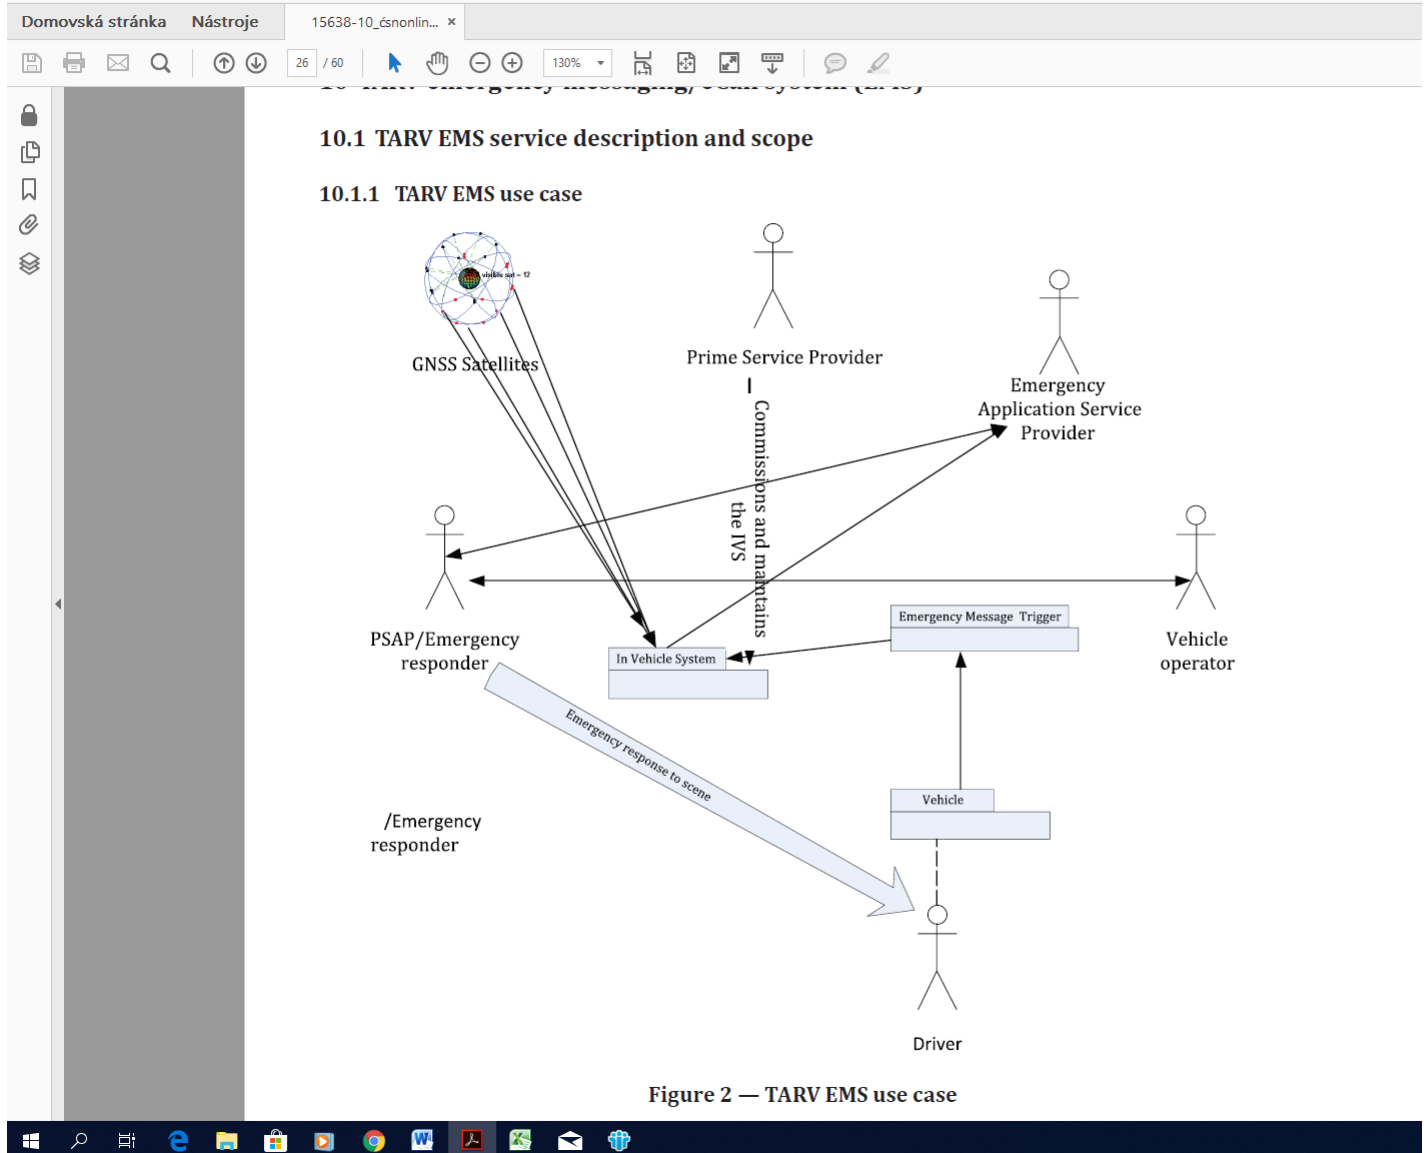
Domovská stránka Nástroje 15638-10_ćsnonlin... ×

26 / 60 130%

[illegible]

10.1 TARV EMS service description and scope

10.1.1 TARV EMS use case

visible sat = 12

GNSS Satellites

Prime Service Provider

Commissions and maintains the IVS

Emergency Application Service Provider

PSAP/Emergency responder

Vehicle operator

Emergency Message Trigger

In Vehicle System

Emergency response to scene

/Emergency responder

Vehicle

Driver

Figure 2 — TARV EMS use case